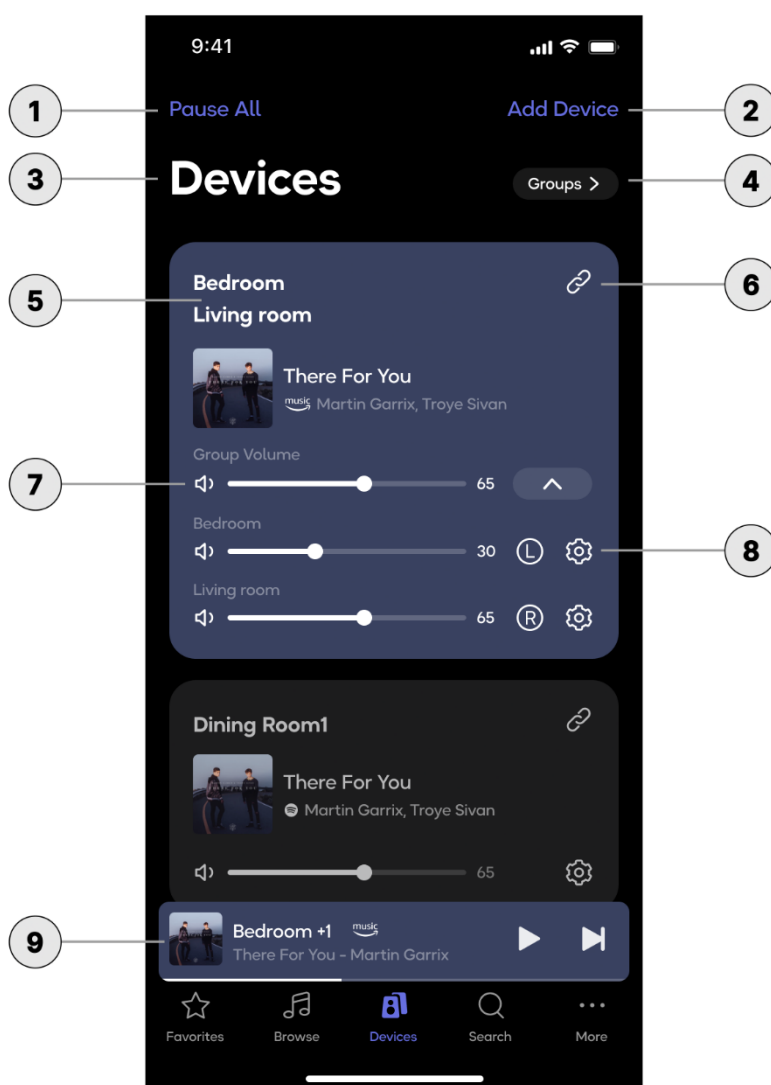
9:41

1 Pause All

Add Device 2

3 Devices

Groups > 4

5 Bedroom
Living room

6

There For You
music Martin Garrix, Troye Sivan

Group Volume

7 65

Bedroom

30 L 8

Living room

65 R

Dining Room1

There For You
Martin Garrix, Troye Sivan

65

9 Bedroom +1 music
There For You - Martin Garrix

Favorites Browse Devices Search More